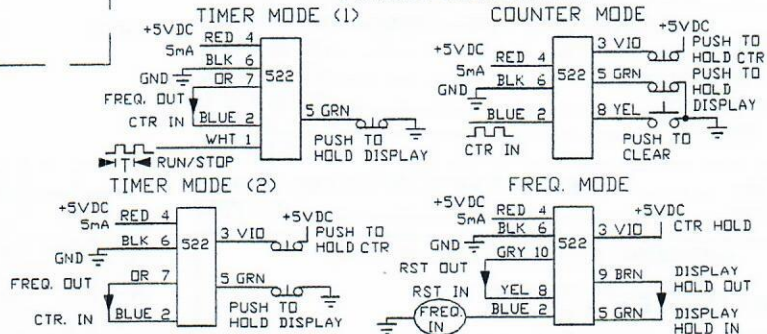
TIMER MODE (1)

+5VDC
5mA
RED 4
BLK 6
GND
OR 7
522
FREQ. OUT
CTR IN
BLUE 2
5 GRN
WHT 1
PUSH TO HOLD DISPLAY
RUN/STOP

COUNTER MODE

+5VDC
+5VDC
RED 4
3 VIO
PUSH TO HOLD CTR
5mA
BLK 6
522
5 GRN
PUSH TO HOLD DISPLAY
GND
BLUE 2
8 YEL
CTR IN
PUSH TO CLEAR

TIMER MODE (2)

+5VDC
5mA
RED 4
BLK 6
522
3 VIO
+5VDC
PUSH TO HOLD CTR
GND
FREQ. OUT
OR 7
5 GRN
CTR. IN
BLUE 2
PUSH TO HOLD DISPLAY

FREQ. MODE

+5VDC
5mA
RED 4
BLK 6
+5VDC
3 VIO
CTR HOLD
GND
GRY 10
522
RST OUT
9 BRN
DISPLAY HOLD OUT
RST IN
YEL 8
BLUE 2
FREQ. IN
5 GRN
DISPLAY HOLD IN